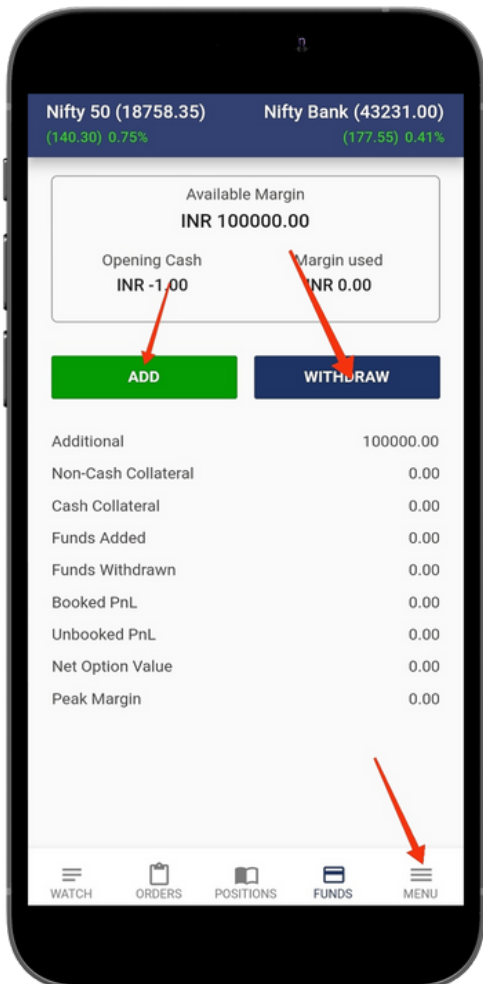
Nifty 50 (18758.35)
(140.30) 0.75%

Nifty Bank (43231.00)
(177.55) 0.41%

Available Margin
INR 100000.00

Opening Cash
INR -1.00

Margin used
INR 0.00

ADD

WITHDRAW

| | |
|---|---|
| Additional | 100000.00 |
| Non-Cash Collateral | 0.00 |
| Cash Collateral | 0.00 |
| Funds Added | 0.00 |
| Funds Withdrawn | 0.00 |
| Booked PnL | 0.00 |
| Unbooked PnL | 0.00 |
| Net Option Value | 0.00 |
| Peak Margin | 0.00 |

WATCH ORDERS POSITIONS FUNDS MENU